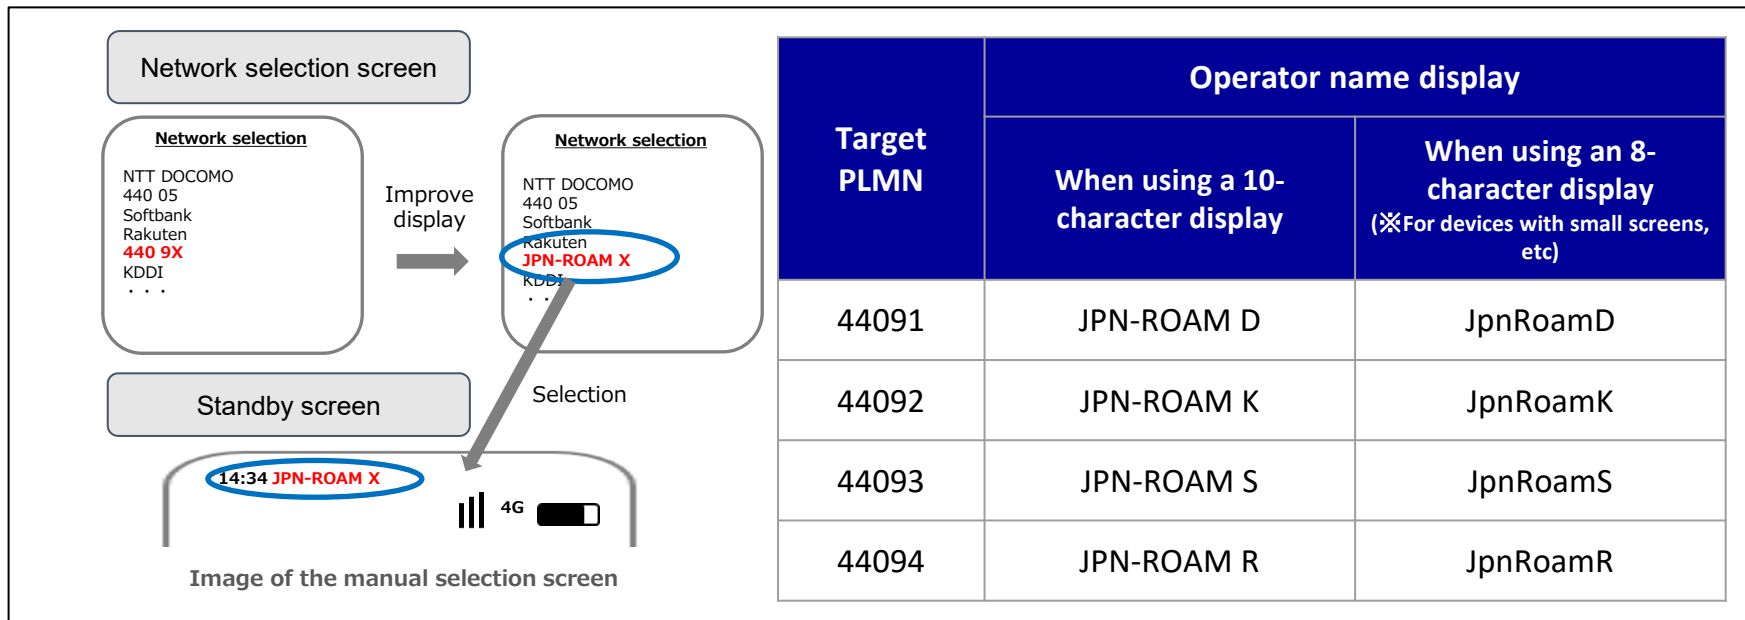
Network selection screen

Network selection

NTT DOCOMO
440 05
Softbank
Rakuten
440 9X
KDDI
・・・

Improve display

Network selection

NTT DOCOMO
440 05
Softbank
Rakuten
JPN-ROAM X
KDDI
・・

Standby screen

Selection

14:34 JPN-ROAM X

4G

Image of the manual selection screen

| Target PLMN | Operator name display: When using a 10-character display | Operator name display: When using an 8-character display (※For devices with small screens, etc) |
|---|---|---|
| 44091 | JPN-ROAM D | JpnRoamD |
| 44092 | JPN-ROAM K | JpnRoamK |
| 44093 | JPN-ROAM S | JpnRoamS |
| 44094 | JPN-ROAM R | JpnRoamR |